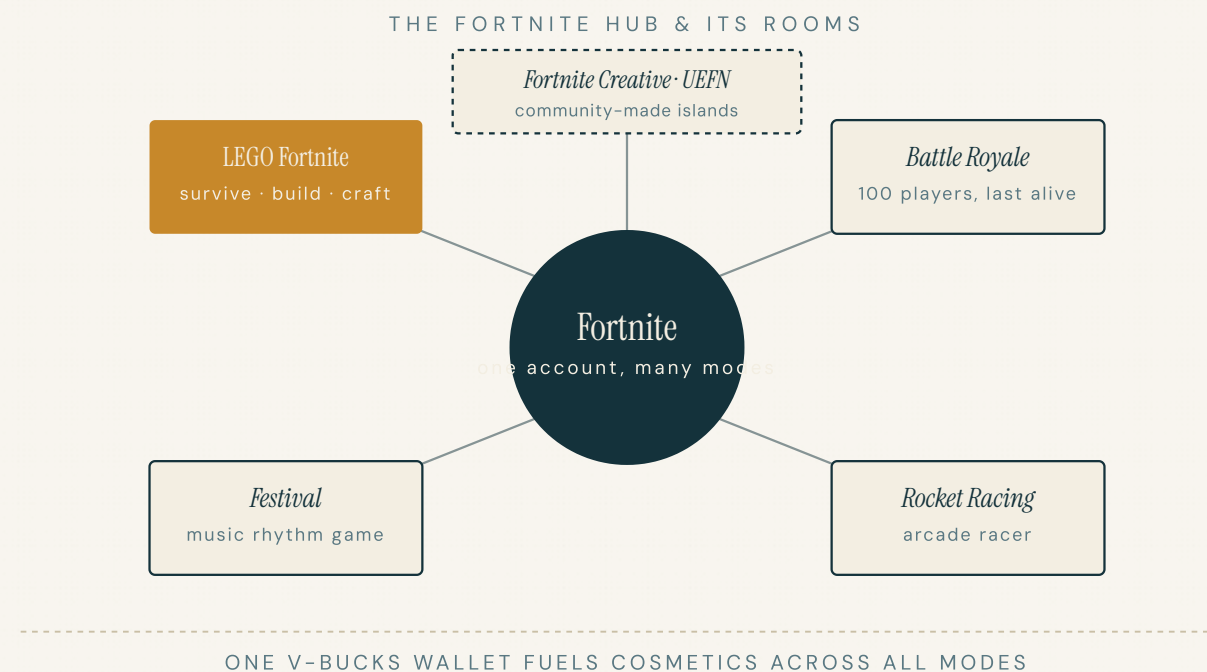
THE FORTNITE HUB & ITS ROOMS

Fortnite Creative · UEFN
community-made islands

LEGO Fortnite
survive · build · craft

Battle Royale
100 players, last alive

Fortnite
one account, many modes

Festival
music rhythm game

Rocket Racing
arcade racer

ONE V-BUCKS WALLET FUELS COSMETICS ACROSS ALL MODES